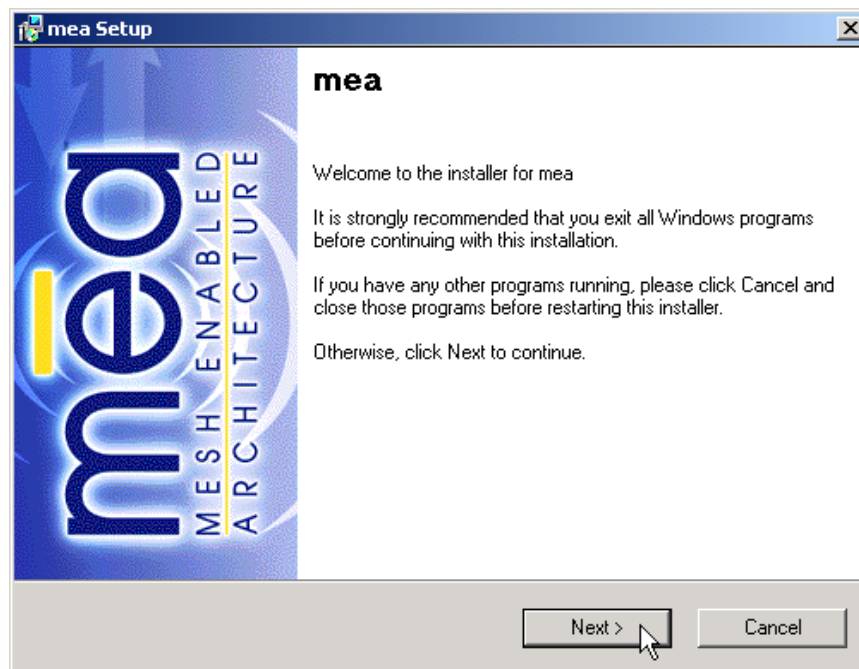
mea Setup

mea
MESH ENABLED
ARCHITECTURE

mea

Welcome to the installer for mea

It is strongly recommended that you exit all Windows programs before continuing with this installation.

If you have any other programs running, please click Cancel and close those programs before restarting this installer.

Otherwise, click Next to continue.

Next >
Cancel